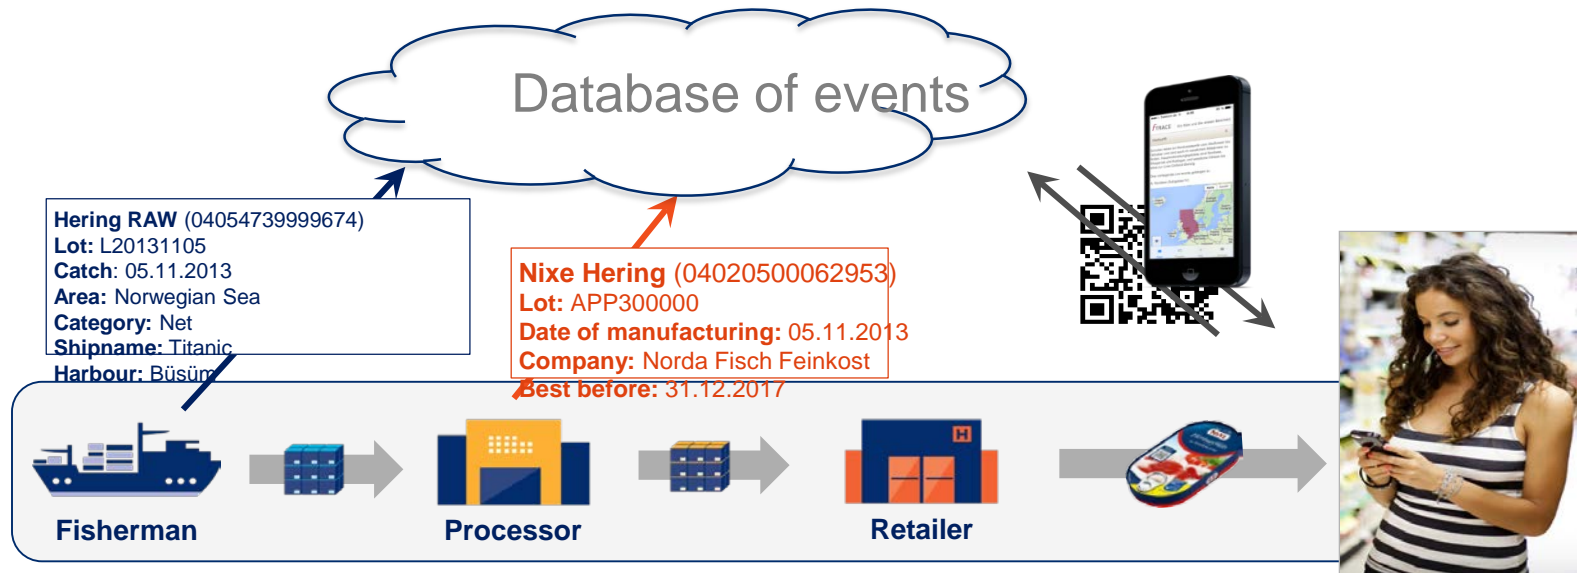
Database of events

Hering RAW (04054739999674)
Lot: L20131105
Catch: 05.11.2013
Area: Norwegian Sea
Category: Net
Shipname: Titanic
Harbour: Büsüm

Nixe Hering (04020500062953)
Lot: APP300000
Date of manufacturing: 05.11.2013
Company: Norda Fisch Feinkost
Best before: 31.12.2017

Fisherman

Processor

Retailer